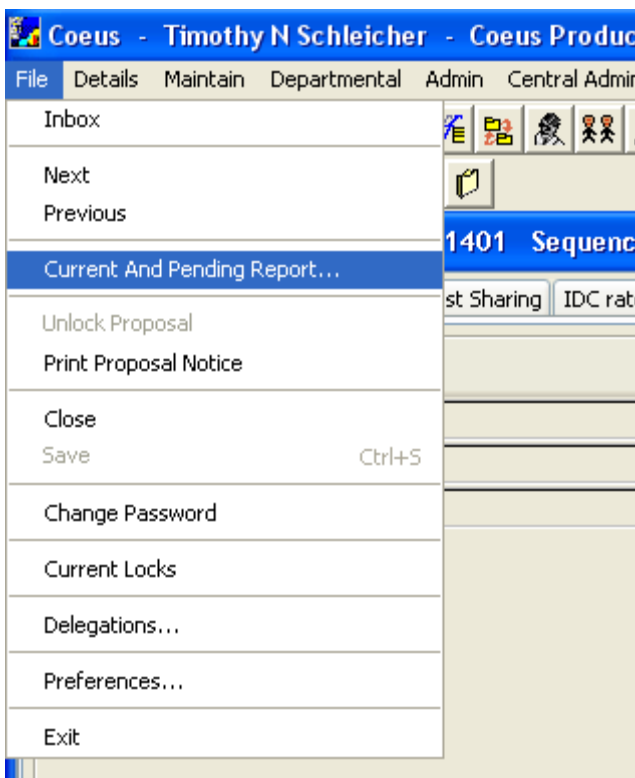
Coeus - Timothy N Schleicher - Coeus Produc

File Details Maintain Departmental Admin Central Admin

Inbox

Next
Previous

Current And Pending Report...

Unlock Proposal
Print Proposal Notice

Close
Save Ctrl+S

Change Password

Current Locks

Delegations...

Preferences...

Exit

1401 Sequenc

st Sharing IDC rat